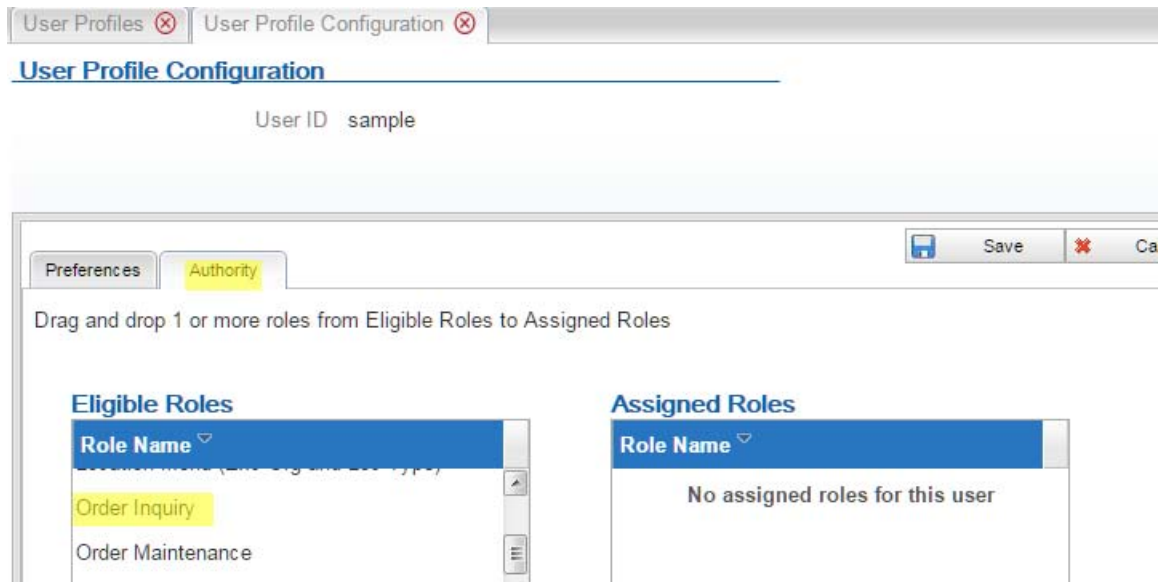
User Profiles ⊗ User Profile Configuration ⊗

User Profile Configuration

User ID sample

Save Ca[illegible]

Preferences Authority

Drag and drop 1 or more roles from Eligible Roles to Assigned Roles

Eligible Roles

| Role Name |
|---|
| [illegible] |
| Order Inquiry |
| Order Maintenance |

Assigned Roles

| Role Name |
|---|
| No assigned roles for this user |